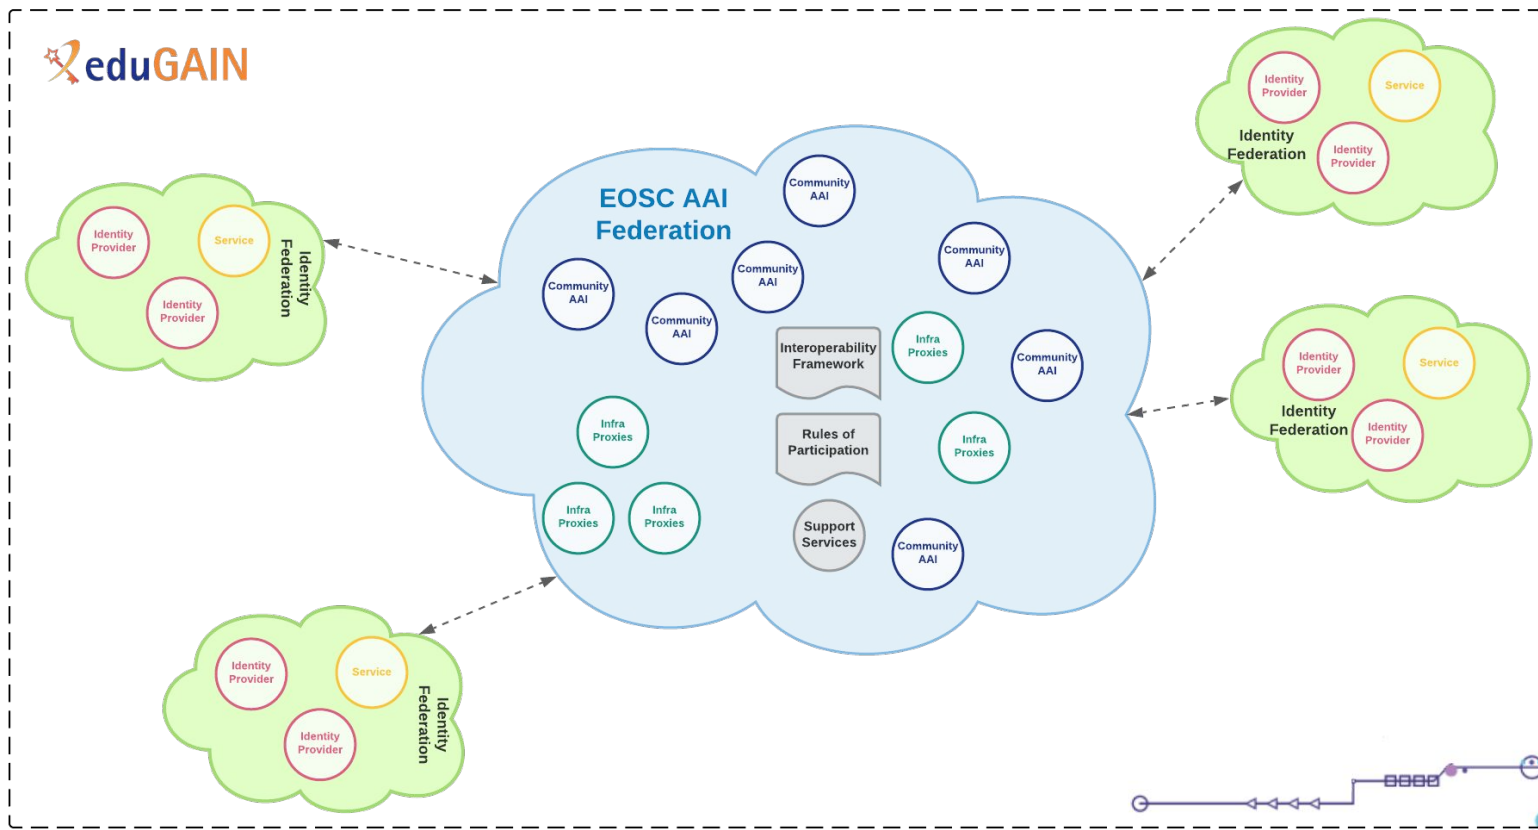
eduGAIN

Identity Provider
Service
Identity Provider
Identity Federation

Identity Provider
Service
Identity Federation
Identity Provider

EOSC AAI Federation

Community AAI
Community AAI
Community AAI
Community AAI
Community AAI
Interoperability Framework
Infra Proxies
Community AAI
Infra Proxies
Rules of Participation
Infra Proxies
Infra Proxies
Infra Proxies
Support Services
Community AAI

Identity Provider
Service
Identity Federation
Identity Provider

Identity Provider
Service
Identity Provider
Identity Federation